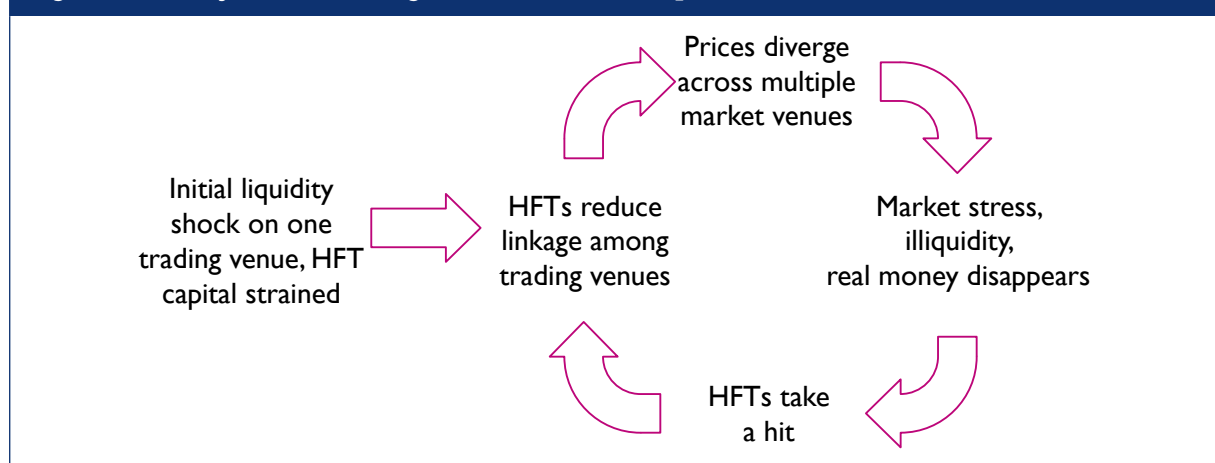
Initial liquidity shock on one trading venue, HFT capital strained

HFTs reduce linkage among trading venues

Prices diverge across multiple market venues

Market stress, illiquidity, real money disappears

HFTs take a hit